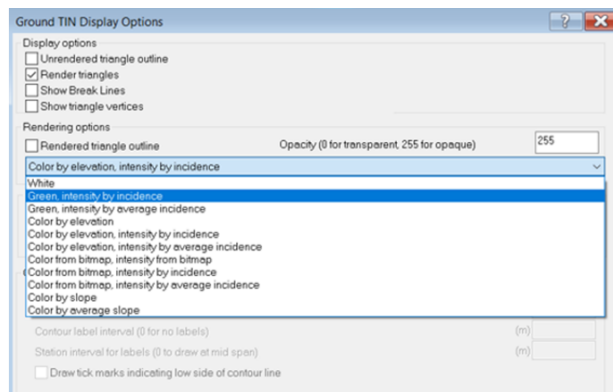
Ground TIN Display Options

?

Display options

Unrendered triangle outline

Render triangles

Show Break Lines

Show triangle vertices

Rendering options

Rendered triangle outline

Opacity (0 for transparent, 255 for opaque)

255

Color by elevation, intensity by incidence

White

Green, intensity by incidence

Green, intensity by average incidence

Color by elevation

Color by elevation, intensity by incidence

Color by elevation, intensity by average incidence

Color from bitmap, intensity from bitmap

Color from bitmap, intensity by incidence

Color from bitmap, intensity by average incidence

Color by slope

Color by average slope

Contour label interval (0 for no labels)

(m)

Station interval for labels (0 to draw at mid span)

(m)

Draw tick marks indicating low side of contour line